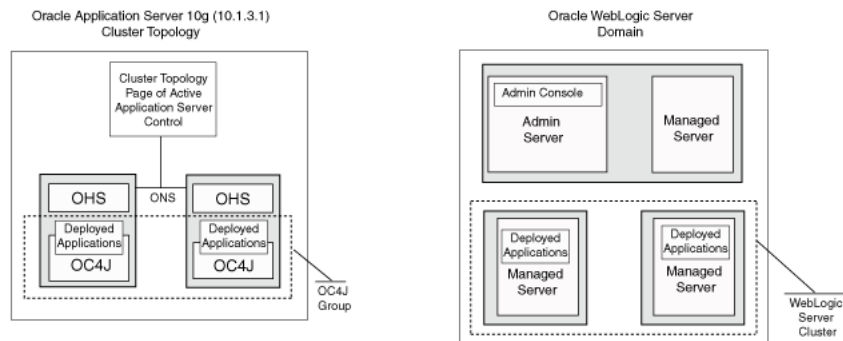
Oracle Application Server 10g (10.1.3.1)
Cluster Topology

Cluster Topology Page of Active Application Server Control

OHS

ONS

OHS

Deployed Applications

OC4J

Deployed Applications

OC4J

OC4J Group

Oracle WebLogic Server
Domain

Admin Console

Admin Server

Managed Server

Deployed Applications

Managed Server

Deployed Applications

Managed Server

WebLogic Server Cluster